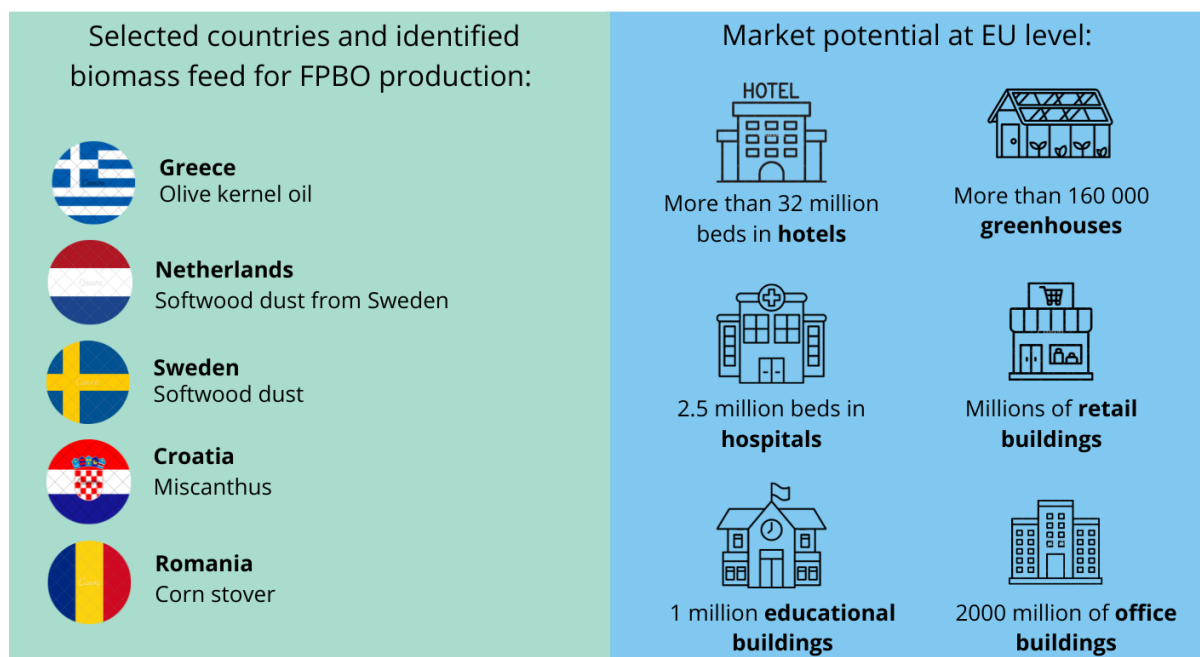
Selected countries and identified biomass feed for FPBO production:

**Greece**
Olive kernel oil

**Netherlands**
Softwood dust from Sweden

**Sweden**
Softwood dust

**Croatia**
Miscanthus

**Romania**
Corn stover

Market potential at EU level:

HOTEL

More than 32 million beds in **hotels**

More than 160 000 **greenhouses**

2.5 million beds in **hospitals**

Millions of **retail buildings**

1 million **educational buildings**

2000 million of **office buildings**